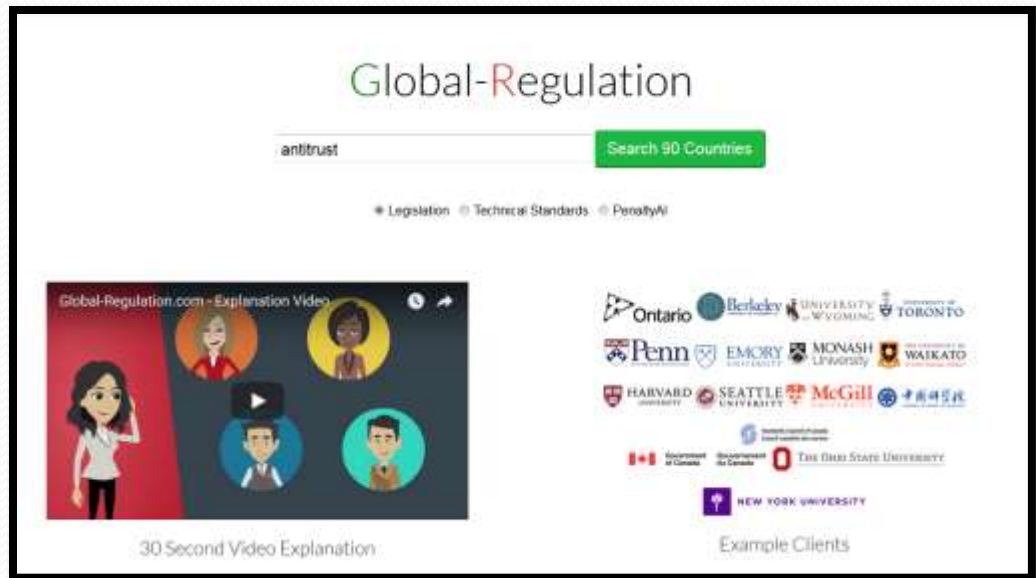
Global-Regulation

antitrust

Search 90 Countries

Legislation Technical Standards PenaltyAI

Global-Regulation.com - Explanation Video

30 Second Video Explanation

Ontario Berkeley UNIVERSITY OF WYOMING UNIVERSITY OF TORONTO

Penn EMORY UNIVERSITY MONASH University THE UNIVERSITY OF WAIKATO

HARVARD UNIVERSITY SEATTLE UNIVERSITY McGill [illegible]

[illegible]

Government of Canada Gouvernement du Canada THE OHIO STATE UNIVERSITY

NEW YORK UNIVERSITY

Example Clients